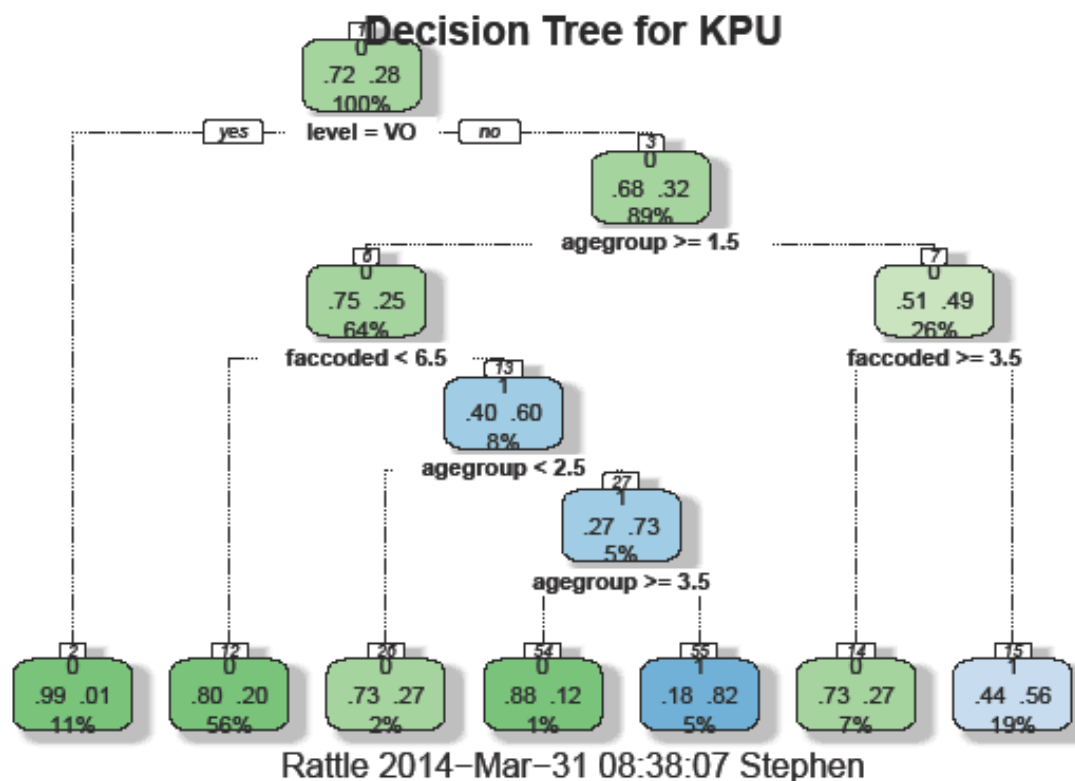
Decision Tree for KPU

1
0
.72 .28
100%

yes
level = VO
no

3
0
.68 .32
89%

agegroup >= 1.5

6
0
.75 .25
64%

7
0
.51 .49
26%

faccoded < 6.5

faccoded >= 3.5

13
1
.40 .60
8%

agegroup < 2.5

27
1
.27 .73
5%

agegroup >= 3.5

2
0
.99 .01
11%

12
0
.80 .20
56%

26
0
.73 .27
2%

54
0
.88 .12
1%

55
1
.18 .82
5%

14
0
.73 .27
7%

15
1
.44 .56
19%

Rattle 2014−Mar−31 08:38:07 Stephen